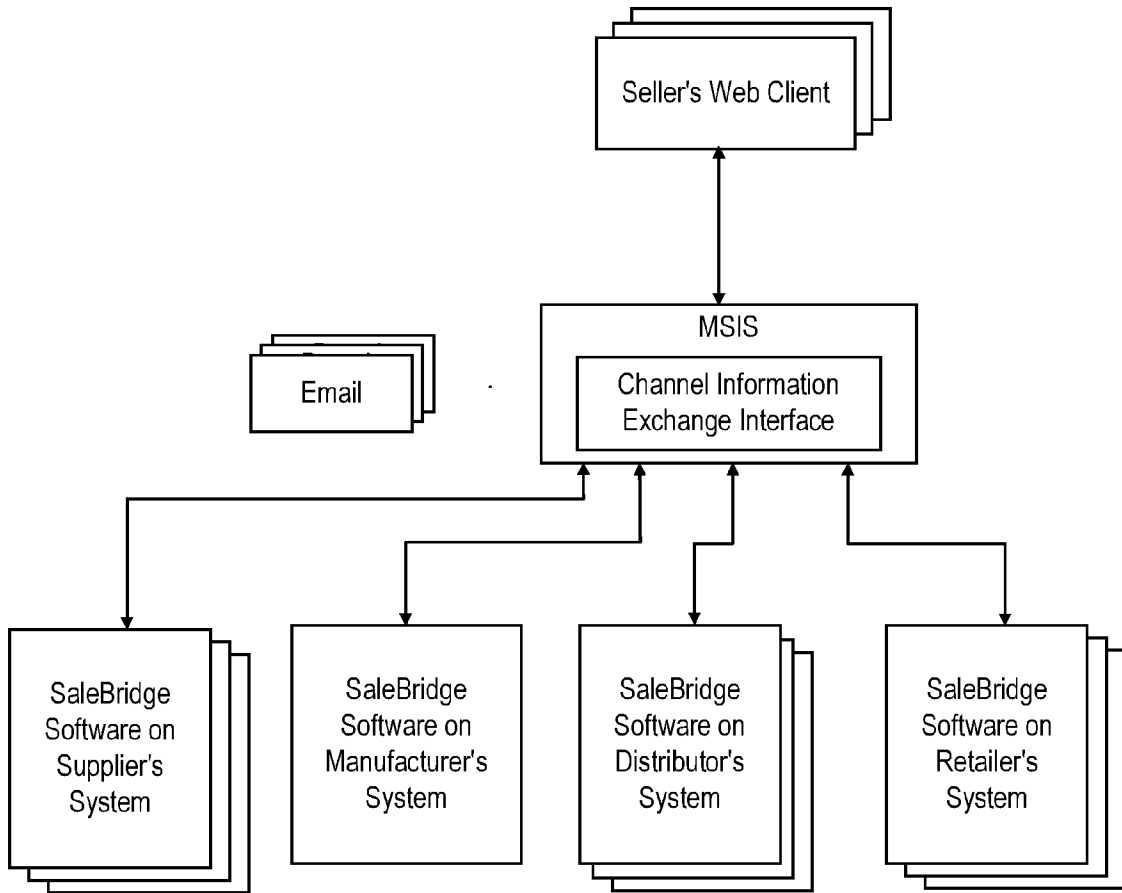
Seller's Web Client

MSIS

Channel Information Exchange Interface

Email

SaleBridge Software on Supplier's System

SaleBridge Software on Manufacturer's System

SaleBridge Software on Distributor's System

SaleBridge Software on Retailer's System